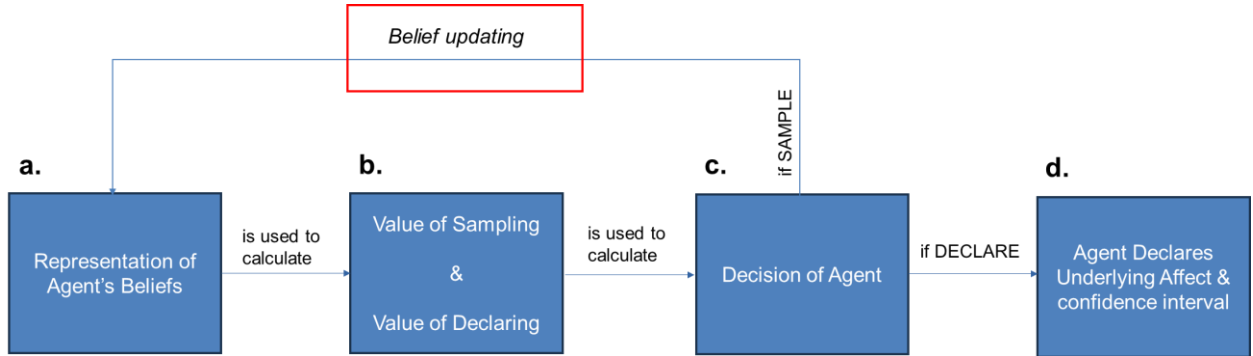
Belief updating

if SAMPLE

a.

Representation of Agent's Beliefs

is used to calculate

b.

Value of Sampling

&

Value of Declaring

is used to calculate

c.

Decision of Agent

if DECLARE

d.

Agent Declares Underlying Affect & confidence interval